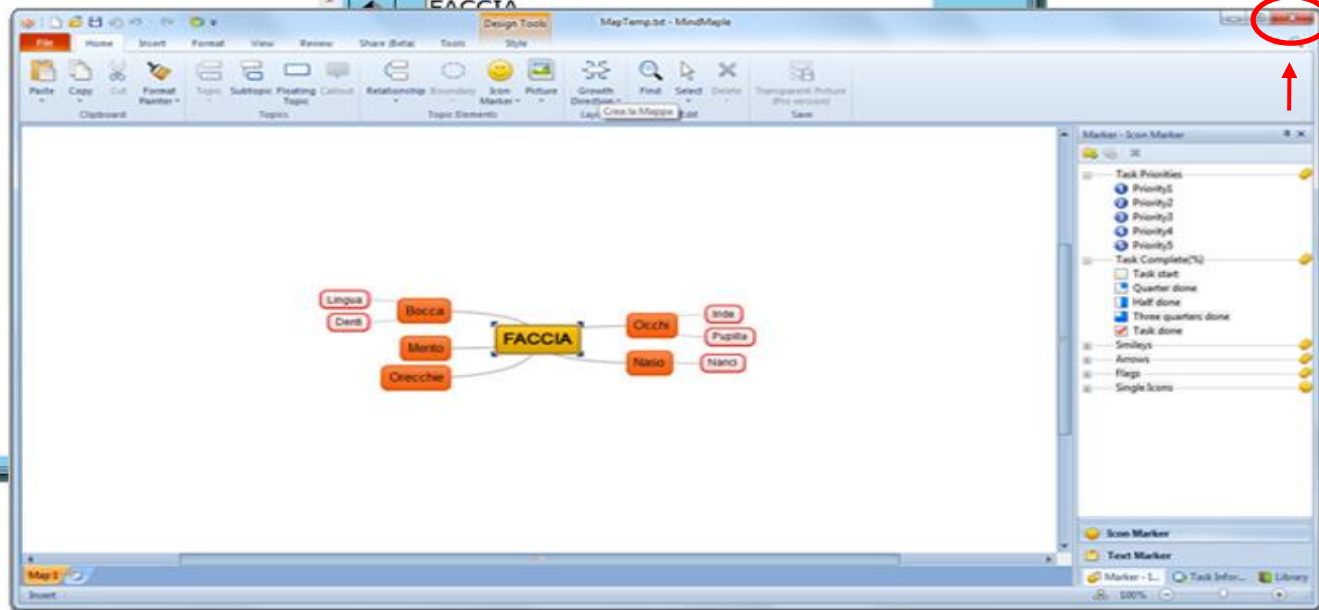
FACCIA

Design Tools
MapTemp.txt - MindMaple

File Home Insert Format View Review Share (Beta) Tools Style

Paste Copy Cut Format Painter
Clipboard
Topic Subtopic Floating Topic Callout
Topics
Relationship Boundary Icon Marker Picture
Topic Elements
Growth Direction
Lay
Crea la Mappa
Find Select Delete
Edit
Transparent Picture (Pro version)
Save

Lingua
Denti
Bocca
Mento
Orecchie
FACCIA
Occhi
Naso
Iride
Pupilla
Narici

Marker - Icon Marker
Task Priorities
Priority1
Priority2
Priority3
Priority4
Priority5
Task Complete(%)
Task start
Quarter done
Half done
Three quarters done
Task done
Smileys
Arrows
Flags
Single Icons

Icon Marker
Text Marker
Marker - I... Task Infor... Library

Map 1
Insert
100%